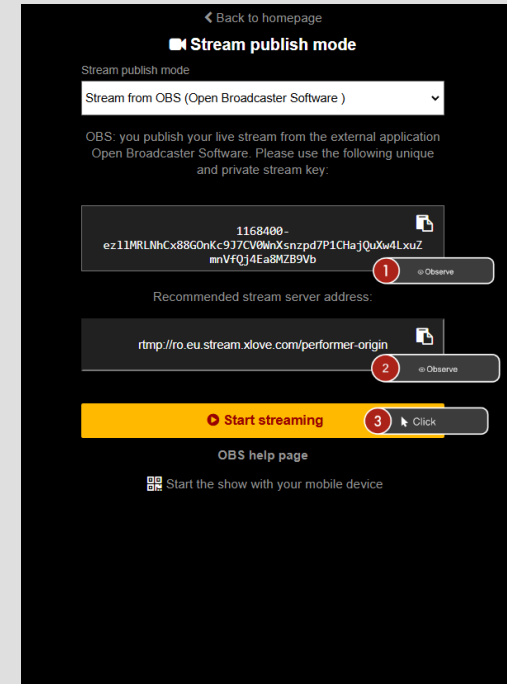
Back to homepage

Stream publish mode

Stream publish mode

Stream from OBS (Open Broadcaster Software )

OBS: you publish your live stream from the external application Open Broadcaster Software. Please use the following unique and private stream key:

1168400-ez11MRLNhCx88GOnKc9J7CV0WnXsnzpd7P1CHajQuXw4LxuZmnVfQj4Ea8MZB9Vb

1 Observe

Recommended stream server address:

rtmp://ro.eu.stream.xlove.com/performer-origin

2 Observe

Start streaming

3 Click

OBS help page

Start the show with your mobile device